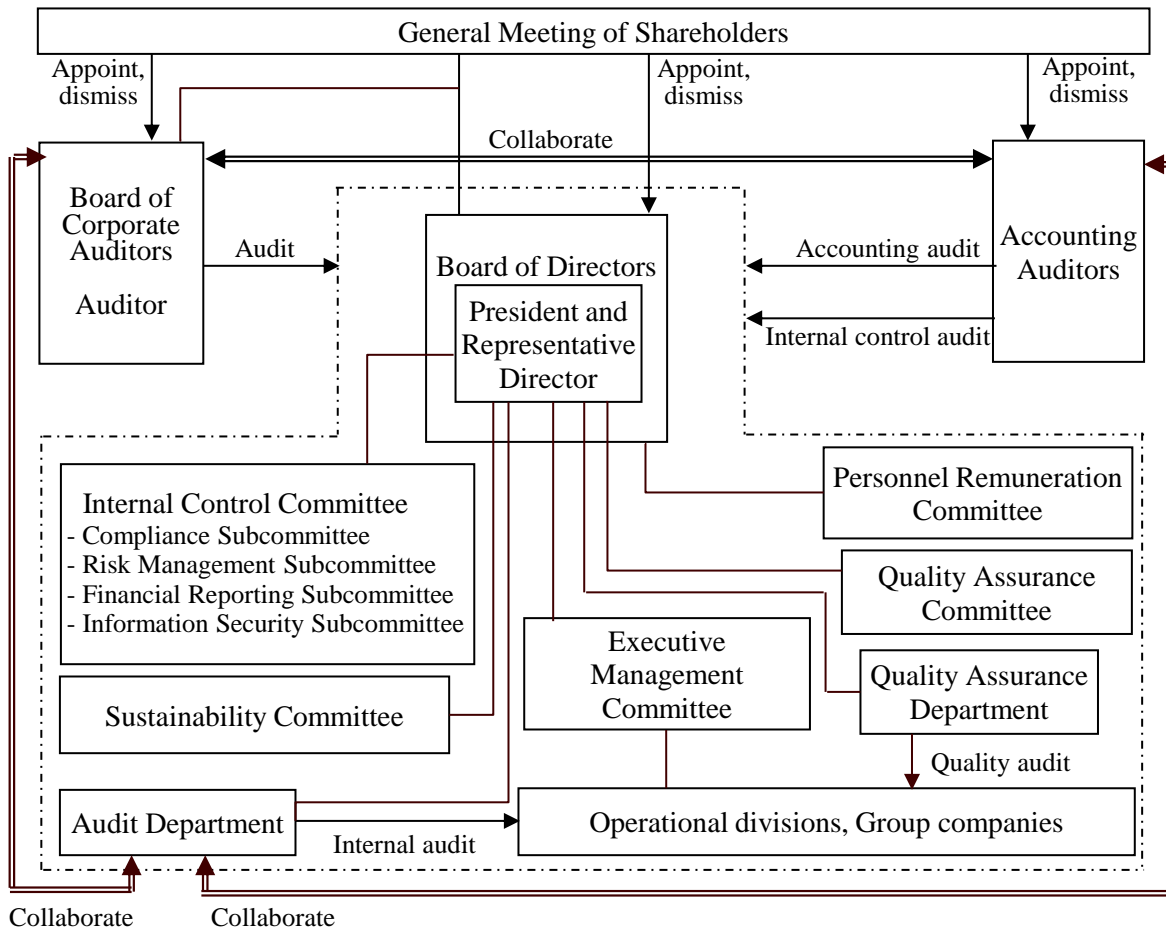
General Meeting of Shareholders

Appoint, dismiss

Appoint, dismiss

Appoint, dismiss

Collaborate

Board of Corporate Auditors

Auditor

Audit

Board of Directors

President and Representative Director

Accounting audit

Internal control audit

Accounting Auditors

Internal Control Committee
- Compliance Subcommittee
- Risk Management Subcommittee
- Financial Reporting Subcommittee
- Information Security Subcommittee

Personnel Remuneration Committee

Quality Assurance Committee

Executive Management Committee

Quality Assurance Department

Sustainability Committee

Quality audit

Audit Department

Internal audit

Operational divisions, Group companies

Collaborate

Collaborate